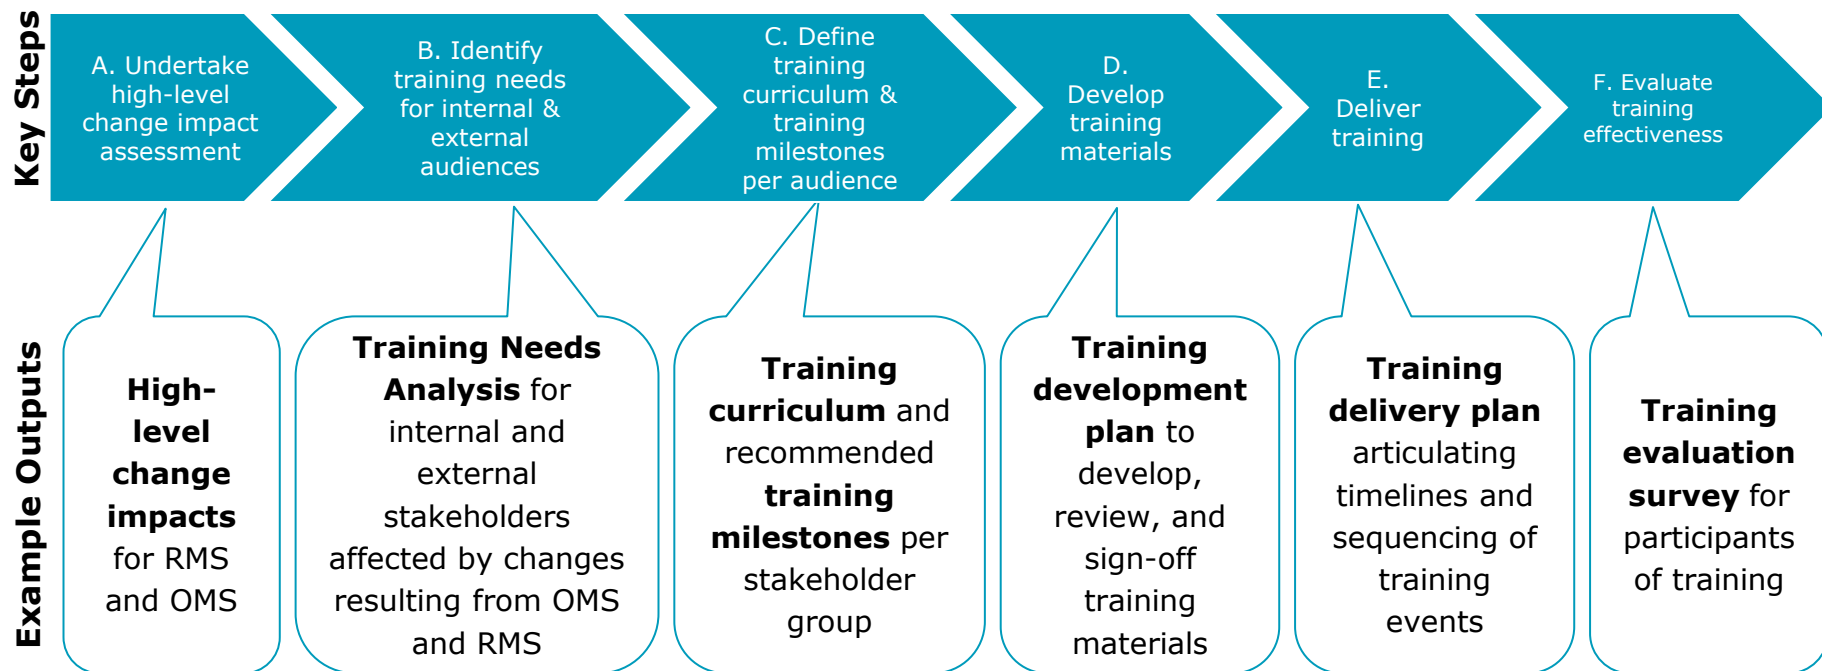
Key Steps

A. Undertake high-level change impact assessment

B. Identify training needs for internal & external audiences

C. Define training curriculum & training milestones per audience

D. Develop training materials

E. Deliver training

F. Evaluate training effectiveness

Example Outputs

**High-level change impacts** for RMS and OMS

**Training Needs Analysis** for internal and external stakeholders affected by changes resulting from OMS and RMS

**Training curriculum** and recommended **training milestones** per stakeholder group

**Training development plan** to develop, review, and sign-off training materials

**Training delivery plan** articulating timelines and sequencing of training events

**Training evaluation survey** for participants of training